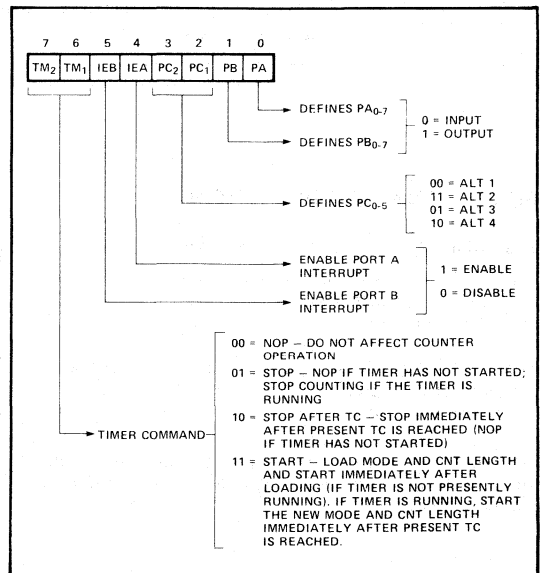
7 6 5 4 3 2 1 0

| $TM_2$ | $TM_1$ | IEB | IEA | $PC_2$ | $PC_1$ | PB | PA |
|---|---|---|---|---|---|---|---|

DEFINES $PA_{0-7}$

DEFINES $PB_{0-7}$

0 = INPUT
1 = OUTPUT

DEFINES $PC_{0-5}$

00 = ALT 1
11 = ALT 2
01 = ALT 3
10 = ALT 4

ENABLE PORT A INTERRUPT

ENABLE PORT B INTERRUPT

1 = ENABLE

0 = DISABLE

TIMER COMMAND

00 = NOP – DO NOT AFFECT COUNTER OPERATION

01 = STOP – NOP IF TIMER HAS NOT STARTED; STOP COUNTING IF THE TIMER IS RUNNING

10 = STOP AFTER TC – STOP IMMEDIATELY AFTER PRESENT TC IS REACHED (NOP IF TIMER HAS NOT STARTED)

11 = START – LOAD MODE AND CNT LENGTH AND START IMMEDIATELY AFTER LOADING (IF TIMER IS NOT PRESENTLY RUNNING). IF TIMER IS RUNNING, START THE NEW MODE AND CNT LENGTH IMMEDIATELY AFTER PRESENT TC IS REACHED.